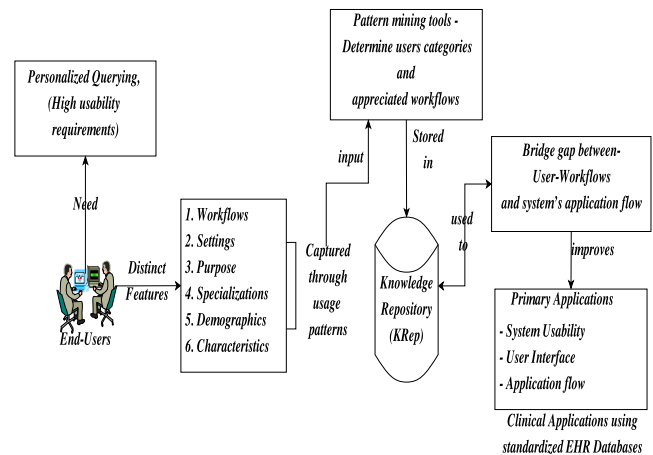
Personalized Querying, (High usability requirements)

Need

End-Users

Distinct Features

1. Workflows
2. Settings
3. Purpose
4. Specializations
5. Demographics
6. Characteristics

Captured through usage patterns

input

Pattern mining tools - Determine users categories and appreciated workflows

Stored in

Knowledge Repository (KRep)

used to

Bridge gap between- User-Workflows and system's application flow

improves

Primary Applications
- System Usability
- User Interface
- Application flow

Clinical Applications using standardized EHR Databases